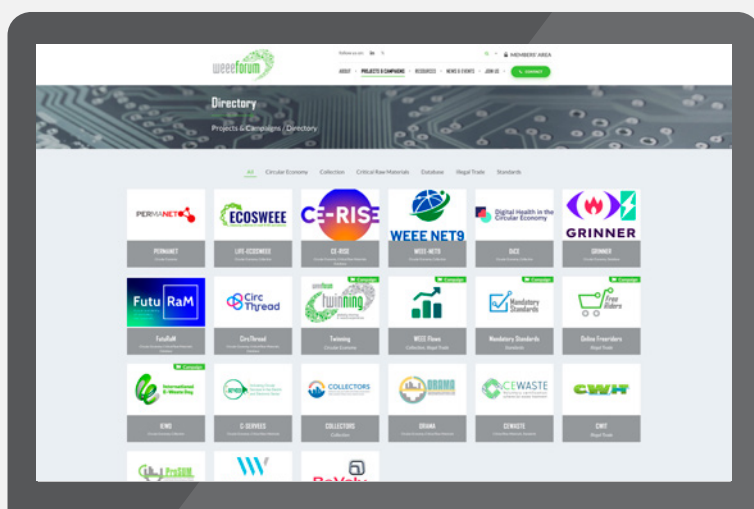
weeeforum

Follow us on

MEMBERS' AREA

ABOUT · PROJECTS & CAMPAIGNS · RESOURCES · NEWS & EVENTS · JOIN US · CONTACT

Directory

Projects & Campaigns / Directory

All · Circular Economy · Collection · Critical Raw Materials · Database · Illegal Trade · Standards

PERMANET
PERMANET

ECOSWEEE
LIFE-ECOSWEEE

CE-RISE
CE-RISE

WEEE NET9
WEEE-NET9

Digital Health in the Circular Economy
DiCE

GRINNER
GRINNER

FutuRaM
FutuRaM

CircThread
CircThread

weeeforum twinning
Twinning

Campaign
WEEE Flows

Campaign
Mandatory Standards
Mandatory Standards

Campaign
Free Riders
Online Freeriders

Campaign
International E-Waste Day
IEWD

C-SERVEES

COLLECTORS
COLLECTORS

ORAMA
ORAMA

CEWASTE
CEWASTE

CWIT
CWIT

ProSUM

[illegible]